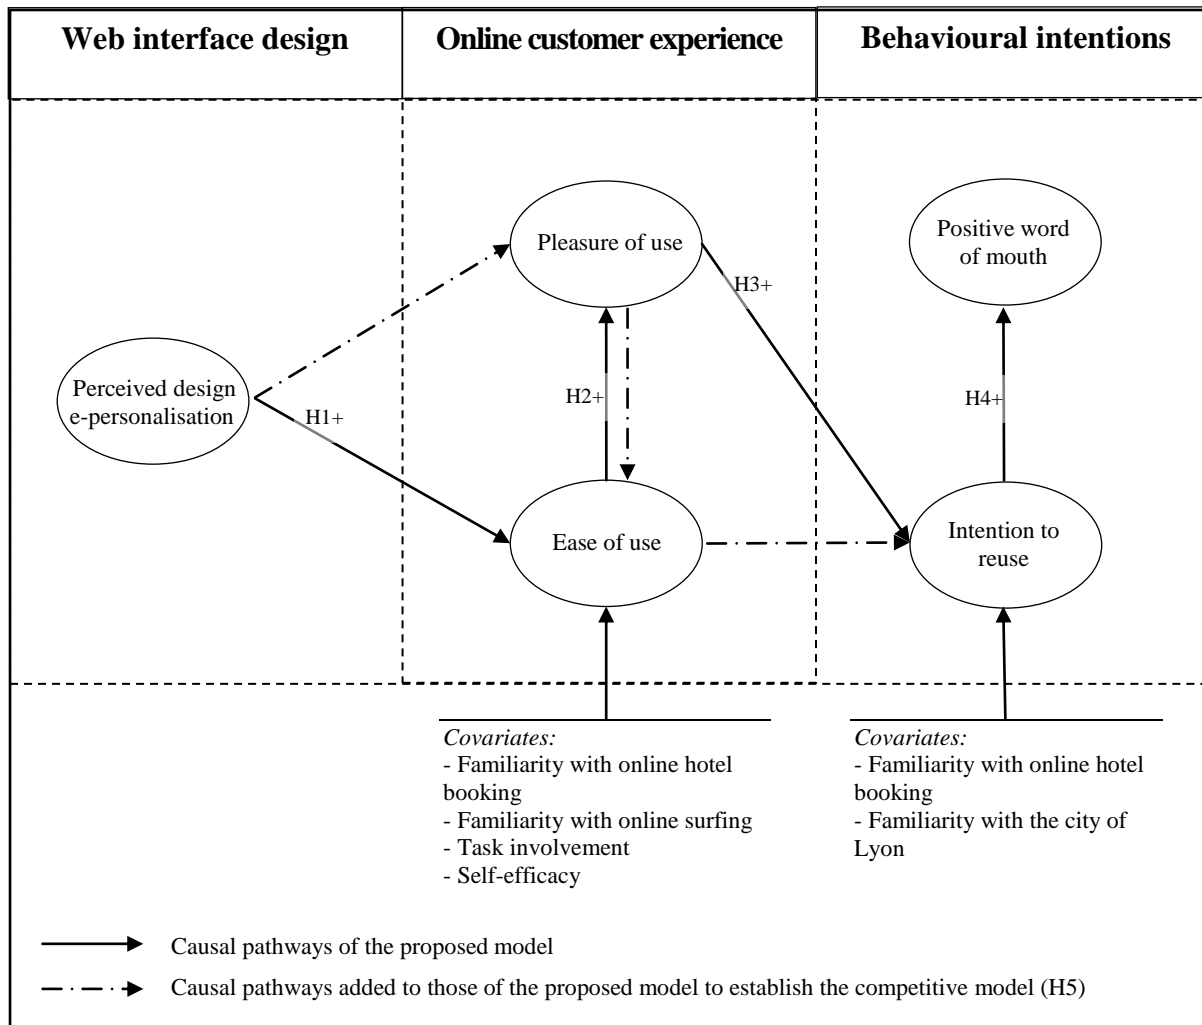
Web interface design

Online customer experience

Behavioural intentions

Pleasure of use

Positive word of mouth

H3+

Perceived design e-personalisation

H1+

H2+

H4+

Ease of use

Intention to reuse

*Covariates:*
- Familiarity with online hotel booking
- Familiarity with online surfing
- Task involvement
- Self-efficacy

*Covariates:*
- Familiarity with online hotel booking
- Familiarity with the city of Lyon

Causal pathways of the proposed model

Causal pathways added to those of the proposed model to establish the competitive model (H5)